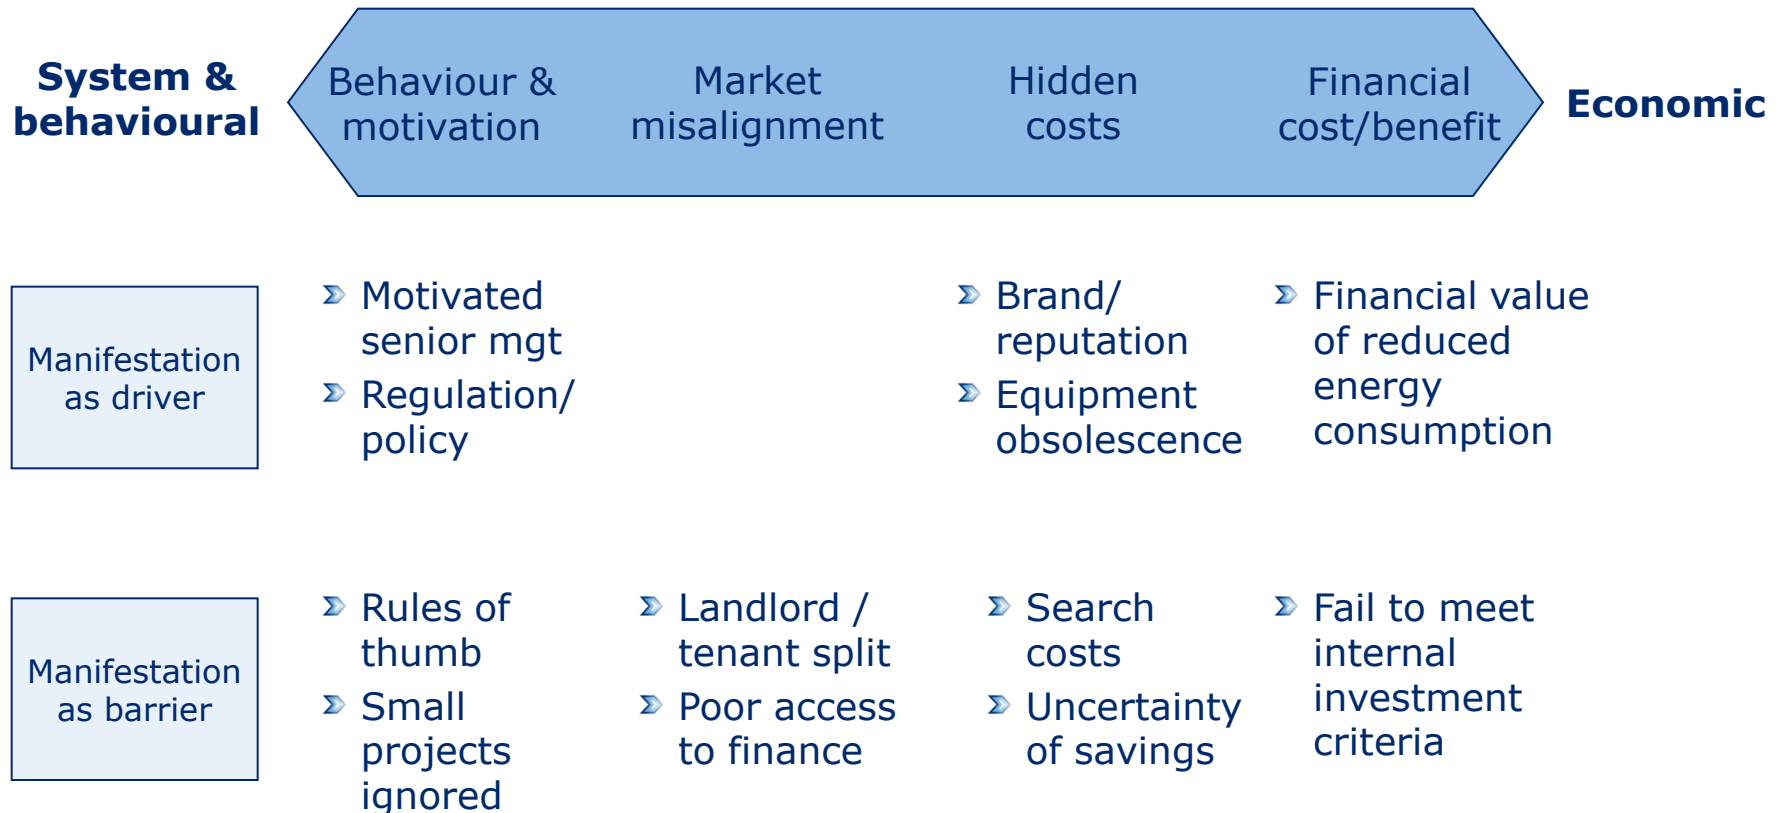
System & behavioural

Behaviour & motivation

Market misalignment

Hidden costs

Financial cost/benefit

Economic

Manifestation as driver

Motivated senior mgt

Regulation/ policy

Brand/ reputation

Equipment obsolescence

Financial value of reduced energy consumption

Manifestation as barrier

Rules of thumb

Small projects ignored

Landlord / tenant split

Poor access to finance

Search costs

Uncertainty of savings

Fail to meet internal investment criteria